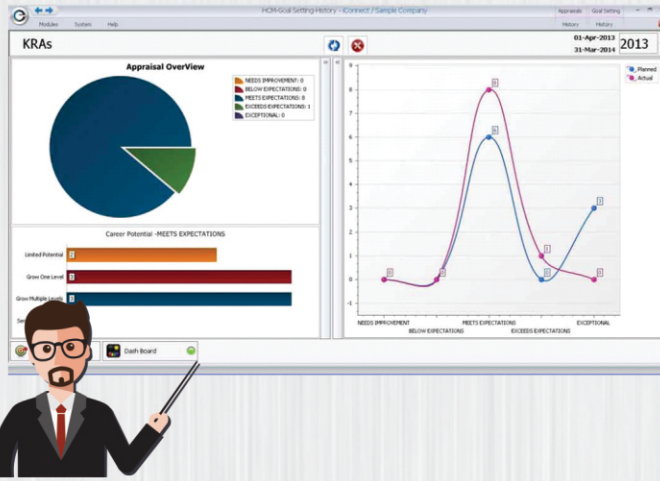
HCM-Goal Setting-History - iConnect / Sample Company

Appraisals Goal Setting

Modules System Help

History History

KRAs

01-Apr-2013

31-Mar-2014

2013

Appraisal OverView

NEEDS IMPROVEMENT: 0

BELOW EXPECTATIONS: 0

MEETS EXPECTATIONS: 8

EXCEEDS EXPECTATIONS: 1

EXCEPTIONAL: 0

Career Potential -MEETS EXPECTATIONS

Limited Potential

Grow One Level

Grow Multiple Levels

Dash Board

Planned

Actual

0
0
8
6
1
0
3
0

9
8
7
6
5
4
3
2
1
0
-1

NEEDS IMPROVEMENT

BELOW EXPECTATIONS

MEETS EXPECTATIONS

EXCEEDS EXPECTATIONS

EXCEPTIONAL